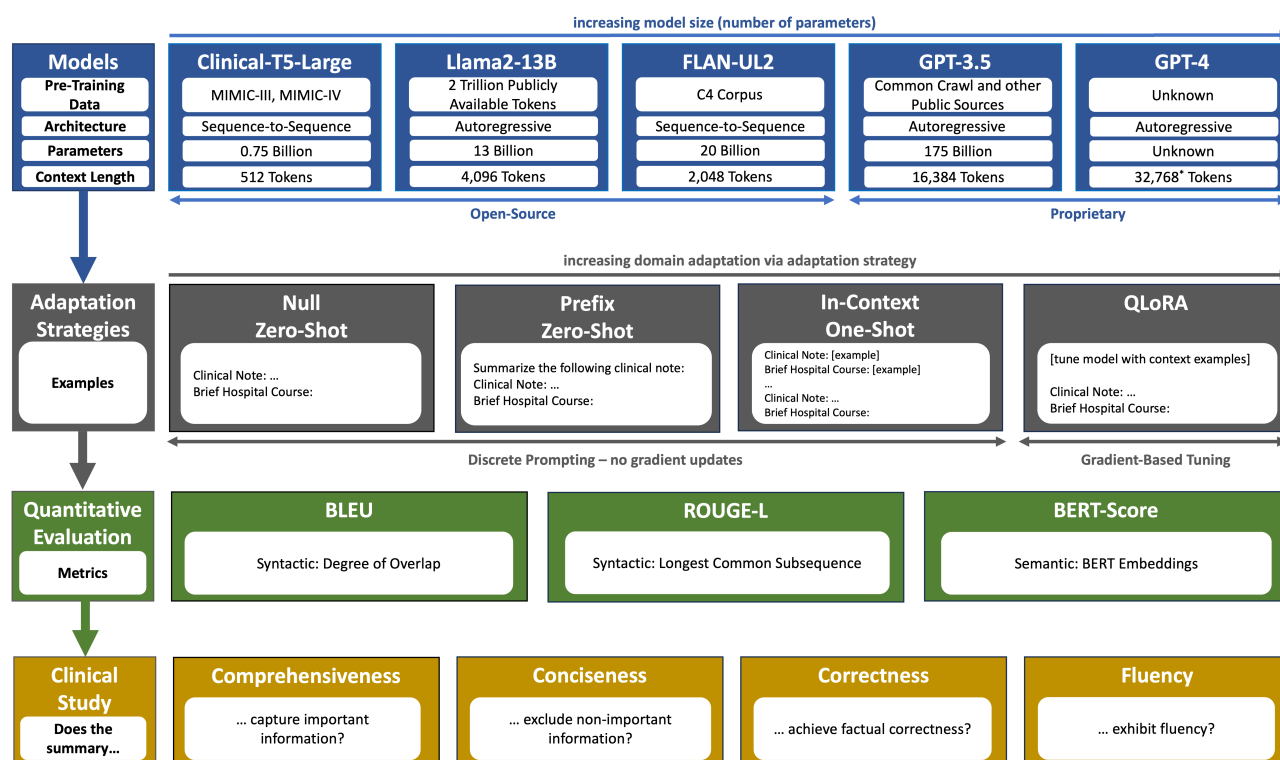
increasing model size (number of parameters)

Models
Pre-Training Data
Architecture
Parameters
Context Length

Clinical-T5-Large
MIMIC-III, MIMIC-IV
Sequence-to-Sequence
0.75 Billion
512 Tokens

Llama2-13B
2 Trillion Publicly Available Tokens
Autoregressive
13 Billion
4,096 Tokens

FLAN-UL2
C4 Corpus
Sequence-to-Sequence
20 Billion
2,048 Tokens

GPT-3.5
Common Crawl and other Public Sources
Autoregressive
175 Billion
16,384 Tokens

GPT-4
Unknown
Autoregressive
Unknown
32,768* Tokens

Open-Source
Proprietary

increasing domain adaptation via adaptation strategy

Adaptation Strategies
Examples

Null Zero-Shot
Clinical Note: …
Brief Hospital Course:

Prefix Zero-Shot
Summarize the following clinical note:
Clinical Note: …
Brief Hospital Course:

In-Context One-Shot
Clinical Note: [example]
Brief Hospital Course: [example]
…
Clinical Note: …
Brief Hospital Course:

QLoRA
[tune model with context examples]
Clinical Note: …
Brief Hospital Course:

Discrete Prompting – no gradient updates
Gradient-Based Tuning

Quantitative Evaluation
Metrics

BLEU
Syntactic: Degree of Overlap

ROUGE-L
Syntactic: Longest Common Subsequence

BERT-Score
Semantic: BERT Embeddings

Clinical Study
Does the summary…

Comprehensiveness
… capture important information?

Conciseness
… exclude non-important information?

Correctness
… achieve factual correctness?

Fluency
… exhibit fluency?